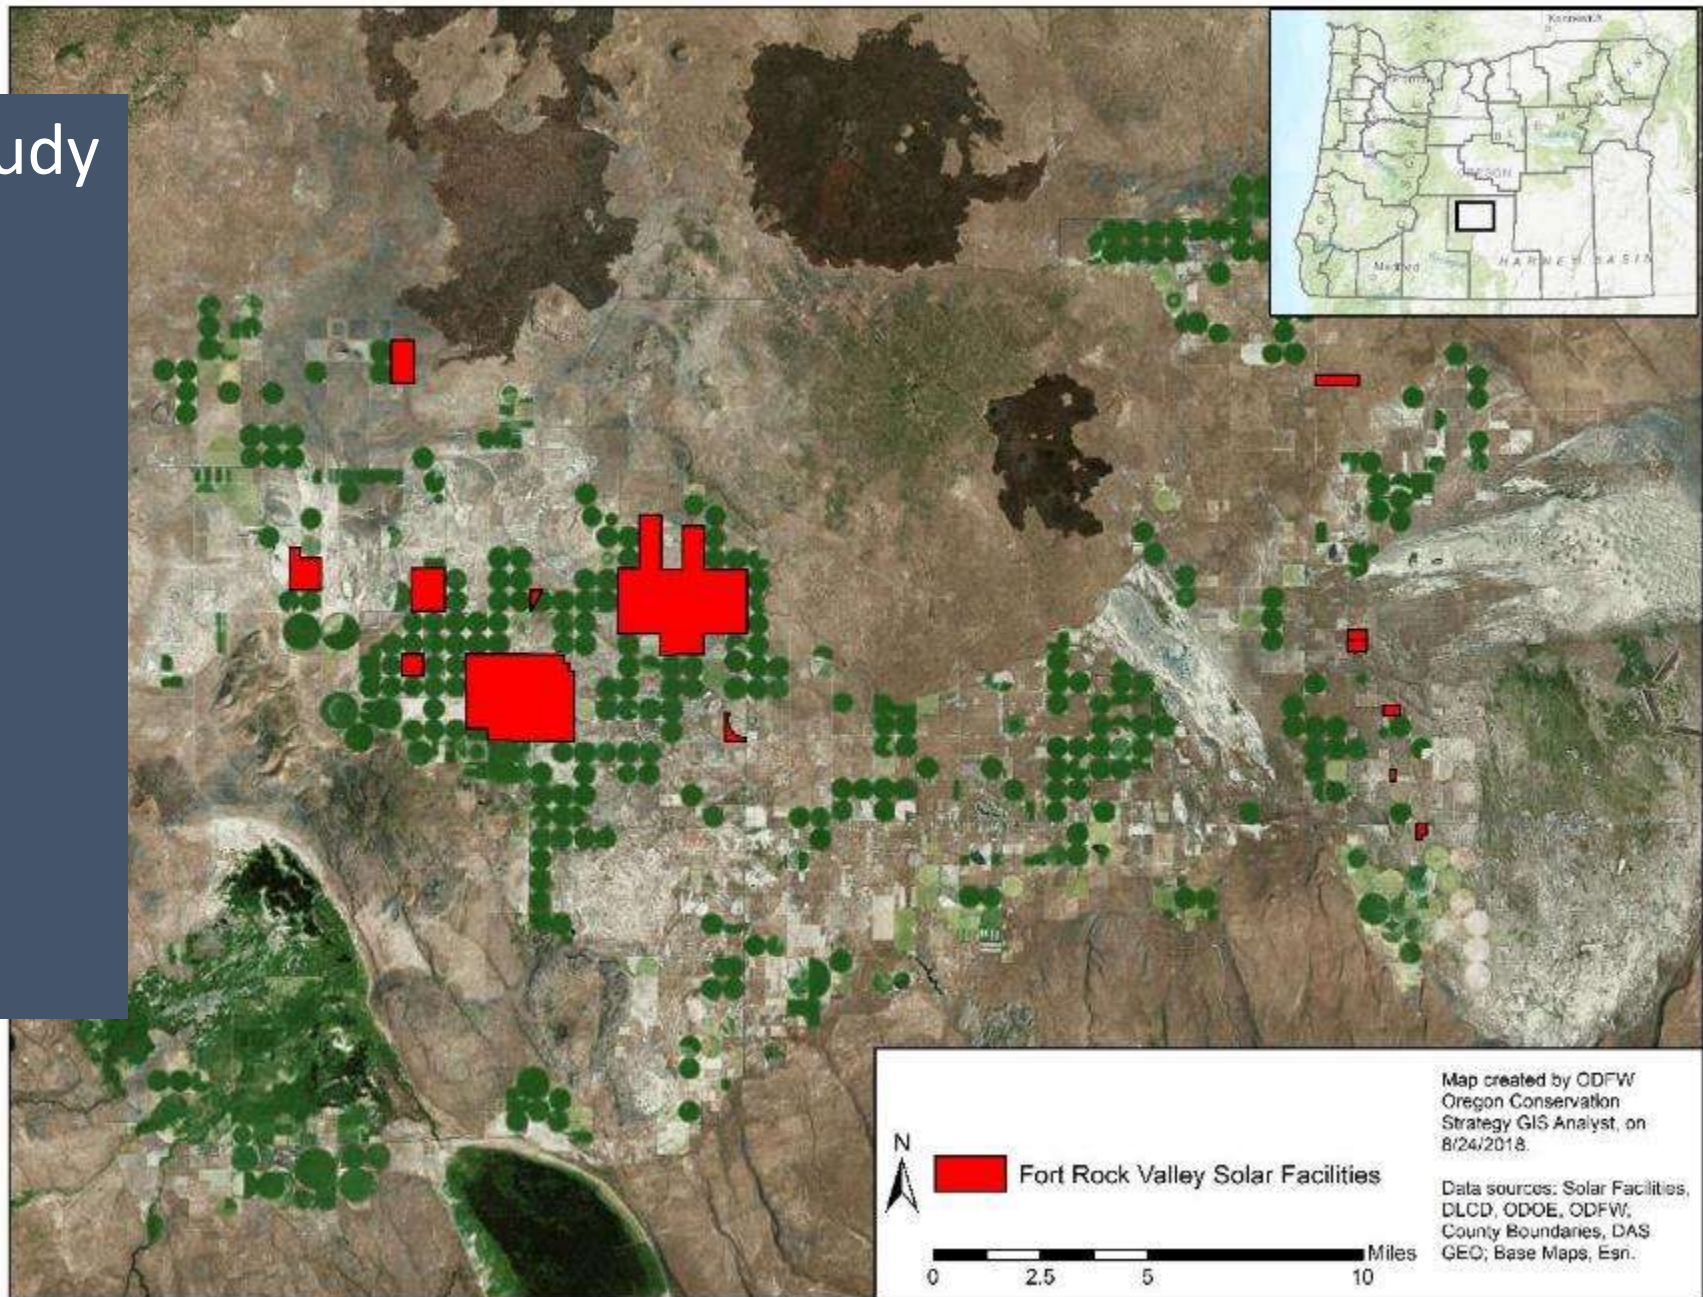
udy

Kennewick

OREGON

Medford

HARNEY BASIN

N

Fort Rock Valley Solar Facilities

0 2.5 5 10 Miles

Map created by ODFW Oregon Conservation Strategy GIS Analyst, on 8/24/2018.

Data sources: Solar Facilities, DLCD, ODOE, ODFW, County Boundaries, DAS GEO; Base Maps, Esri.